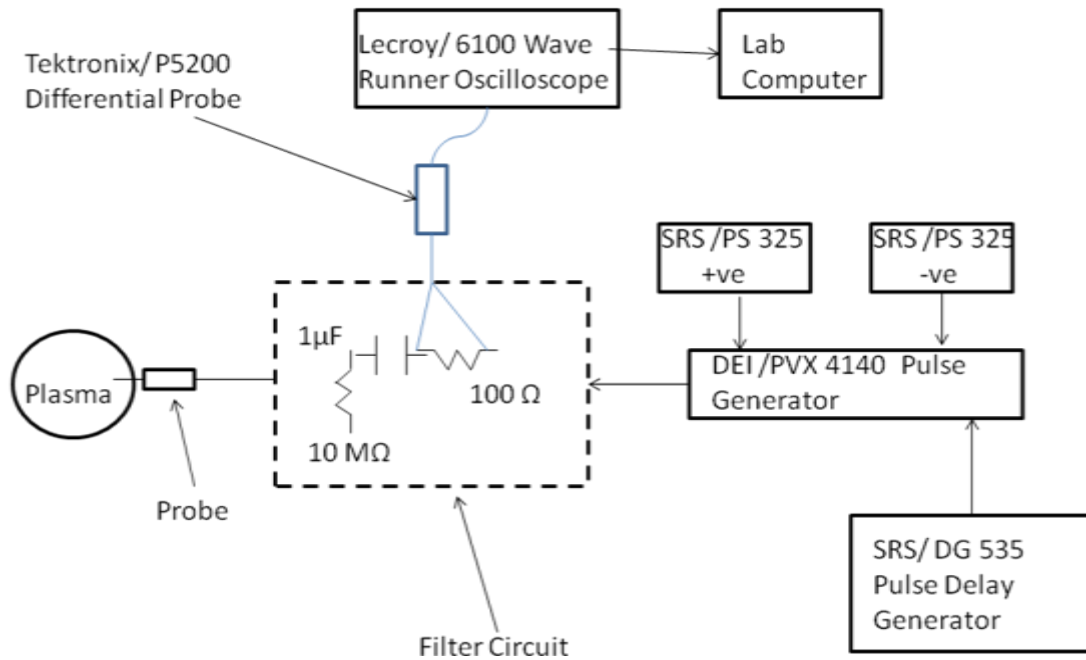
Lecroy/ 6100 Wave Runner Oscilloscope

Lab Computer

Tektronix/ P5200 Differential Probe

SRS /PS 325 +ve

SRS /PS 325 -ve

1μF

100 Ω

10 MΩ

DEI /PVX 4140 Pulse Generator

Plasma

Probe

SRS/ DG 535 Pulse Delay Generator

Filter Circuit